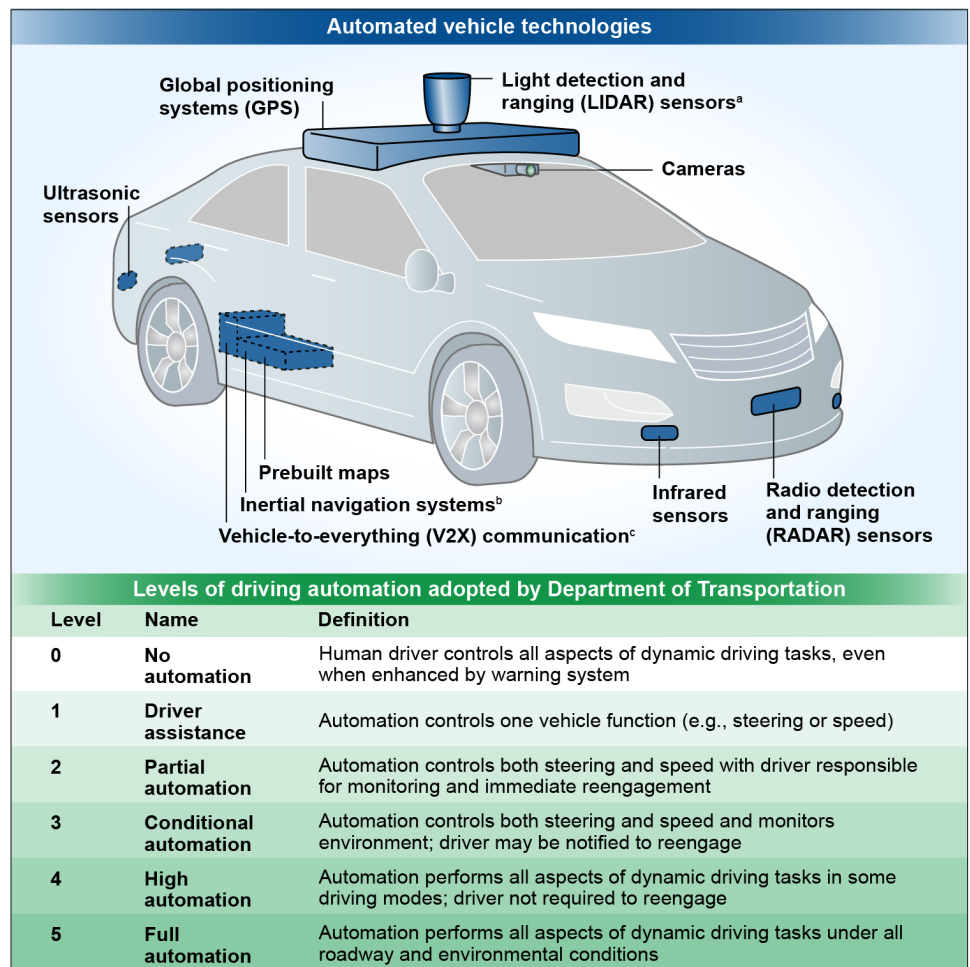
Automated vehicle technologies

Global positioning systems (GPS)

Light detection and ranging (LIDAR) sensors$^{a}$

Cameras

Ultrasonic sensors

Prebuilt maps

Inertial navigation systems$^{b}$

Vehicle-to-everything (V2X) communication$^{c}$

Infrared sensors

Radio detection and ranging (RADAR) sensors

Levels of driving automation adopted by Department of Transportation

| Level | Name | Definition |
|---|---|---|
| 0 | No automation | Human driver controls all aspects of dynamic driving tasks, even when enhanced by warning system |
| 1 | Driver assistance | Automation controls one vehicle function (e.g., steering or speed) |
| 2 | Partial automation | Automation controls both steering and speed with driver responsible for monitoring and immediate reengagement |
| 3 | Conditional automation | Automation controls both steering and speed and monitors environment; driver may be notified to reengage |
| 4 | High automation | Automation performs all aspects of dynamic driving tasks in some driving modes; driver not required to reengage |
| 5 | Full automation | Automation performs all aspects of dynamic driving tasks under all roadway and environmental conditions |